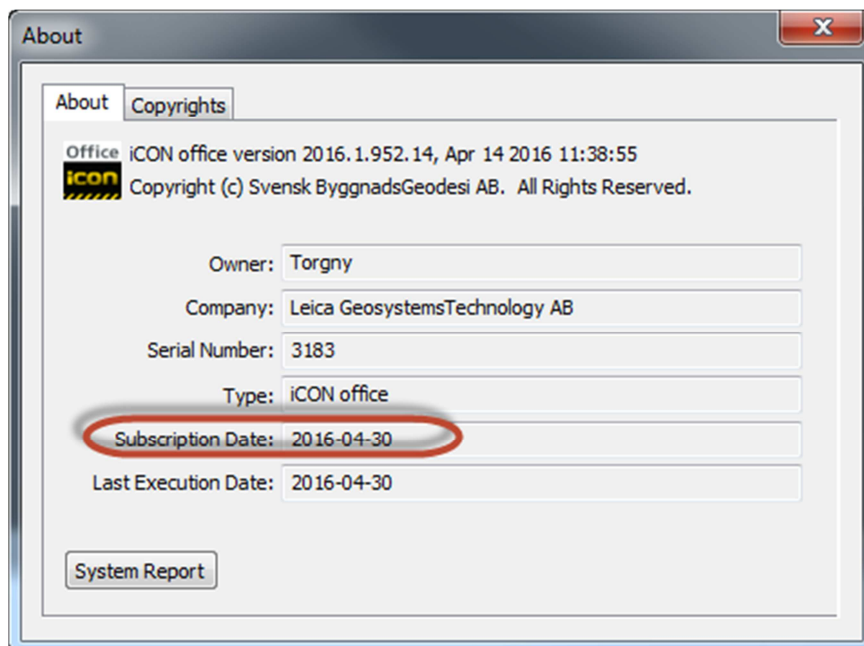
About

About | Copyrights

Office
icon

iCON office version 2016.1.952.14, Apr 14 2016 11:38:55
Copyright (c) Svensk ByggnadsGeodesi AB. All Rights Reserved.

Owner: Torgny

Company: Leica GeosystemsTechnology AB

Serial Number: 3183

Type: iCON office

Subscription Date: 2016-04-30

Last Execution Date: 2016-04-30

System Report